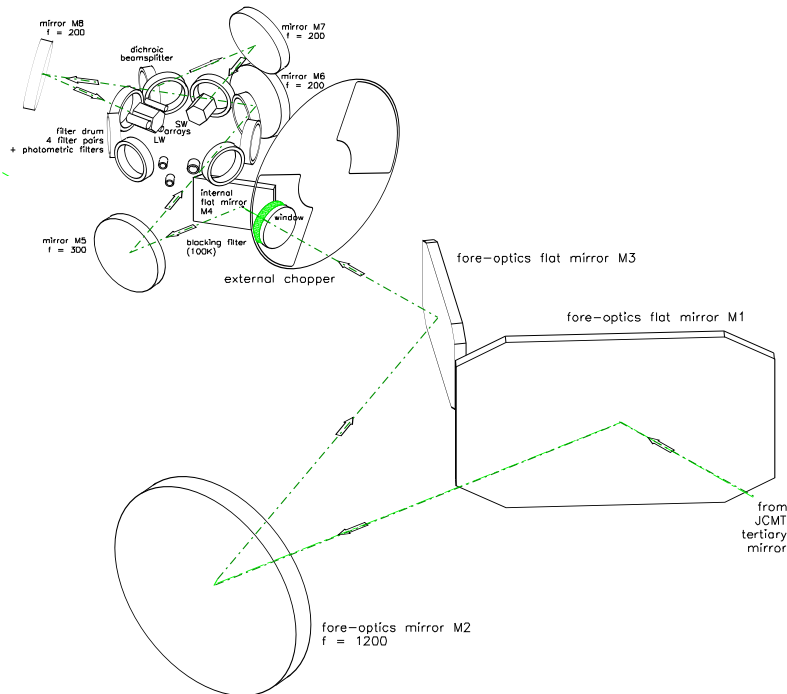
mirror M8
f = 200

dichroic
beamsplitter

mirror M7
f = 200

mirror M6
f = 200

filter drum
4 filter pairs
+ photometric filters

SW
arrays

LW

internal
flat mirror
M4

window

blocking filter
(100K)

mirror M5
f = 300

external chopper

fore-optics flat mirror M3

fore-optics flat mirror M1

from
JCMT
tertiary
mirror

fore-optics mirror M2
f = 1200